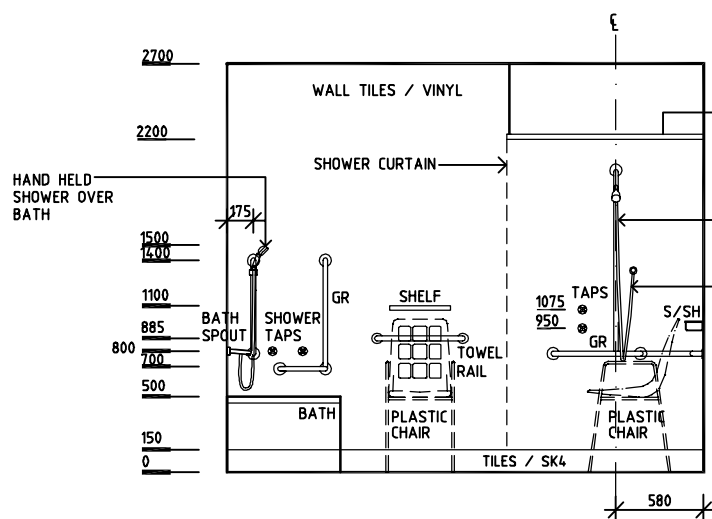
℄

2700

WALL TILES / VINYL

2200

SHOWER CURTAIN

HAND HELD SHOWER OVER BATH

175

1500
1400

1100

885

800

700

500

BATH SPOUT

SHOWER TAPS

GR

SHELF

TOWEL RAIL

1075
950

TAPS

GR

S/SH

BATH

PLASTIC CHAIR

PLASTIC CHAIR

150

0

TILES / SK4

580